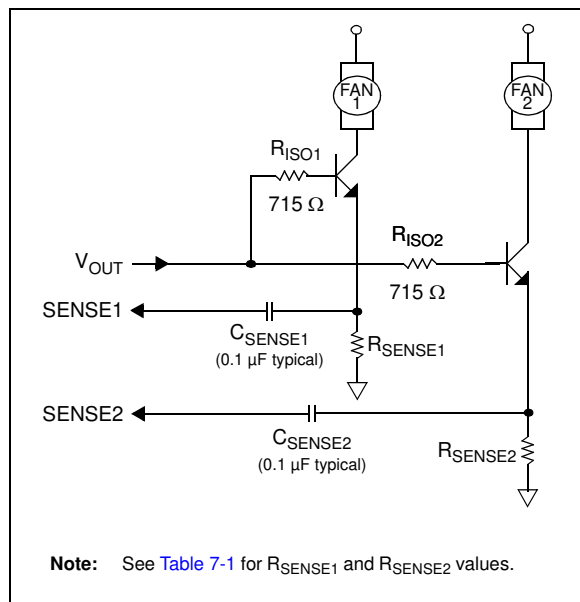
FAN 1

FAN 2

$R_{ISO1}$

715 Ω

$V_{OUT}$

$R_{ISO2}$

715 Ω

SENSE1

$C_{SENSE1}$

(0.1 µF typical)

$R_{SENSE1}$

SENSE2

$C_{SENSE2}$

(0.1 µF typical)

$R_{SENSE2}$

**Note:** See Table 7-1 for $R_{SENSE1}$ and $R_{SENSE2}$ values.